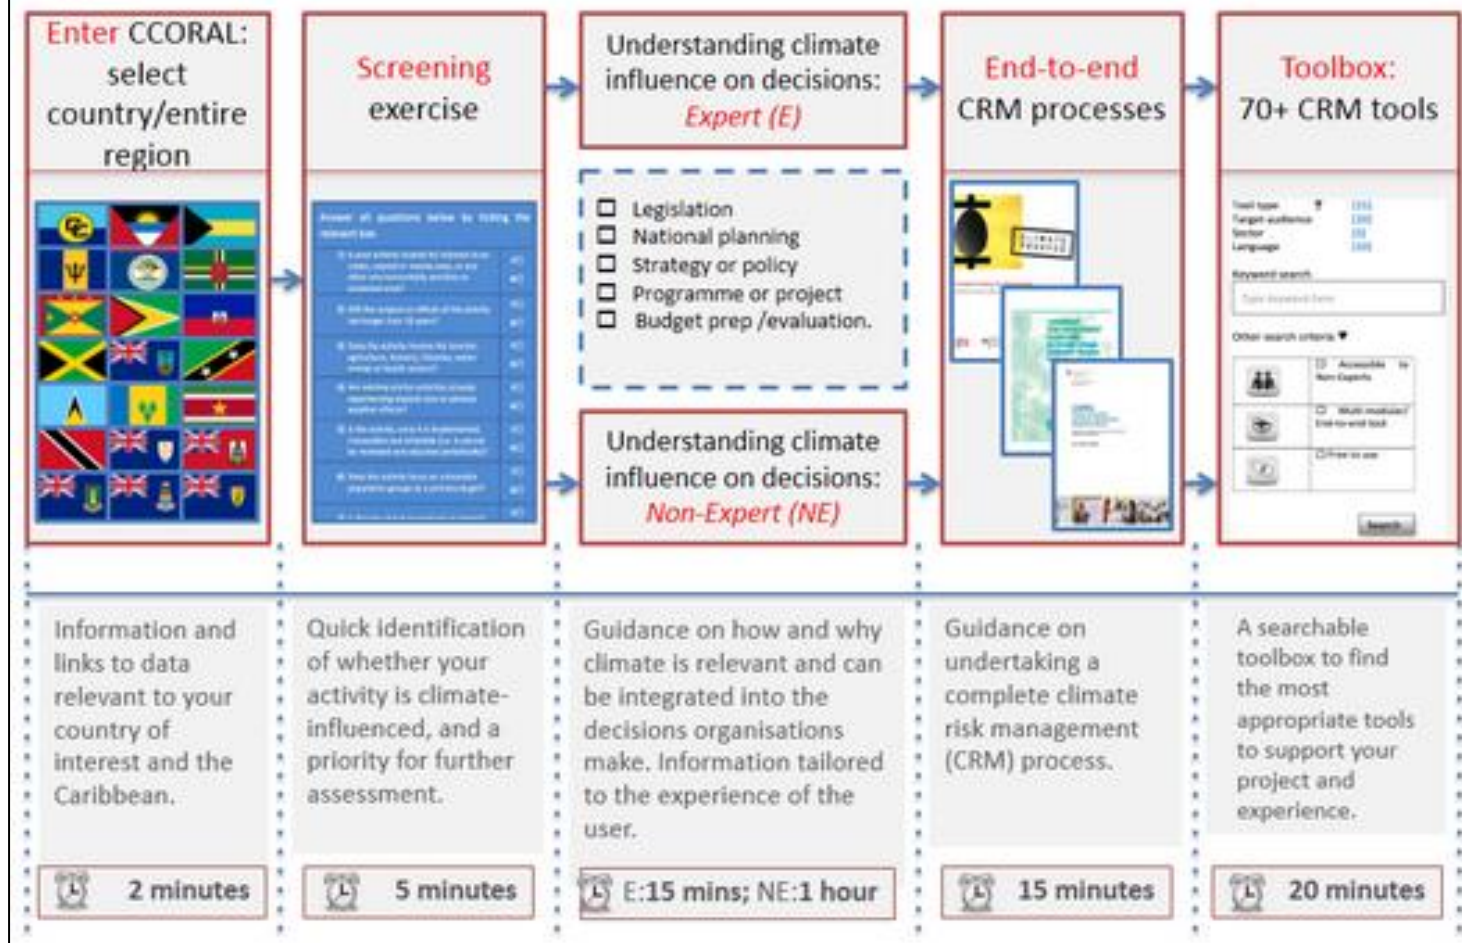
Enter CCORAL: select country/entire region

Screening exercise

Understanding climate influence on decisions: Expert (E)

End-to-end CRM processes

Toolbox: 70+ CRM tools

☐ Legislation
☐ National planning
☐ Strategy or policy
☐ Programme or project
☐ Budget prep /evaluation.

Understanding climate influence on decisions: Non-Expert (NE)

Information and links to data relevant to your country of interest and the Caribbean.

Quick identification of whether your activity is climate-influenced, and a priority for further assessment.

Guidance on how and why climate is relevant and can be integrated into the decisions organisations make. Information tailored to the experience of the user.

Guidance on undertaking a complete climate risk management (CRM) process.

A searchable toolbox to find the most appropriate tools to support your project and experience.

2 minutes

5 minutes

E:15 mins; NE:1 hour

15 minutes

20 minutes